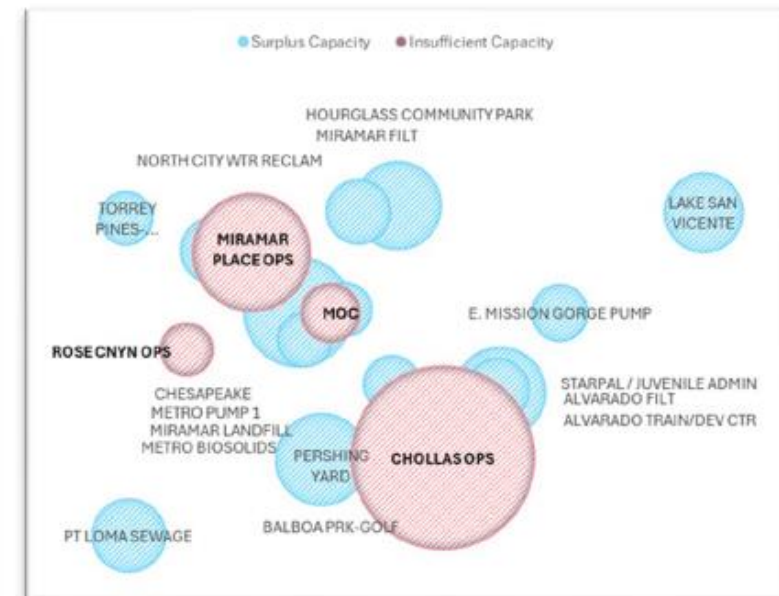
Surplus Capacity  Insufficient Capacity

HOURGLASS COMMUNITY PARK
MIRAMAR FILT

NORTH CITY WTR RECLAM

TORREY PINES-...

MIRAMAR PLACE OPS

LAKE SAN VICENTE

MOC

E. MISSION GORGE PUMP

ROSE CNYN OPS

CHESAPEAKE
METRO PUMP 1
MIRAMAR LANDFILL
METRO BIOSOLIDS

STARPAL / JUVENILE ADMIN
ALVARADO FILT
ALVARADO TRAIN/DEV CTR

PERSHING YARD

CHOLLAS OPS

PT LOMA SEWAGE

BALBOA PRK-GOLF